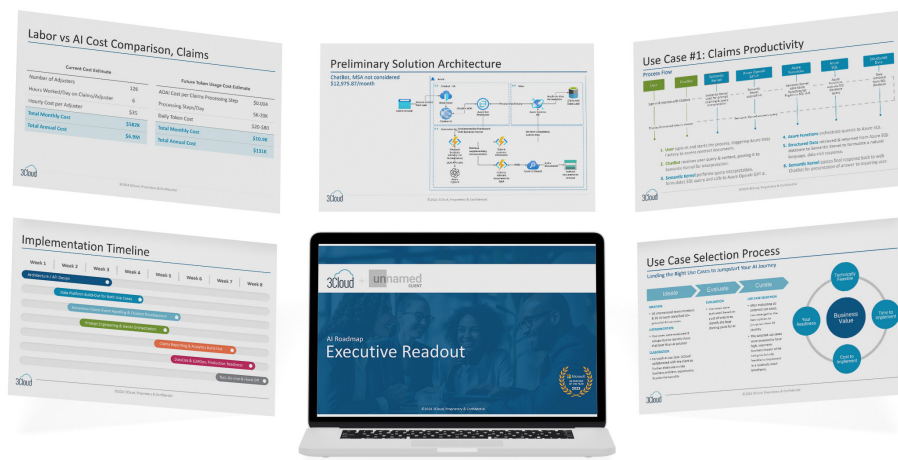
Labor vs AI Cost Comparison, Claims

Current Cost Estimate

| | |
|---|---|
| Number of Adjusters | 126 |
| Hours Worked/Day on Claims/Adjuster | 6 |
| Hourly Cost per Adjuster | $35 |
| Total Monthly Cost | $582K |
| Total Annual Cost | $6.9M |

Future Token Usage Cost Estimate

| | |
|---|---|
| ADA Cost per Claims Processing Step | $0.034 |
| Processing Steps/Day | 5K-20K |
| Daily Token Cost | $20-$80 |
| Total Monthly Cost | $10.9K |
| Total Annual Cost | $131K |

3Cloud

Preliminary Solution Architecture

ChatBot, MSA not considered
$12,975.87/month

Use Case #1: Claims Productivity

Process Flow

1. User opens or and starts the process, triggering Azure Data Factory to access relevant documents.
2. ChatBot receives user query & context, posting it to Semantic Kernel for interpretation.
3. Semantic Kernel performs query interpretation. Formulates SQL query and calls to Azure OpenAI GPT-4.
4. Azure Functions orchestrate queries to Azure SQL.
5. Structured Data retrieved & returned from Azure SQL database to Semantic Kernel to formulate a natural language, data-rich response.
6. Semantic Kernel passes final response back to web ChatBot for presentation of answer to inquiring user.

Implementation Timeline

Week 1 | Week 2 | Week 3 | Week 4 | Week 5 | Week 6 | Week 7 | Week 8

Architecture / AP Design
Data Platform Build-Out for Both Use Cases
Semantic Claims Event Handling & Chatbot Development
Prompt Engineering & Model Enhancement
Claims Reporting & Analytics Build-Out
Overview & ChatBot Production Readiness
Test, Go-Live & Hand-Off

3Cloud

3Cloud
unnamed CLIENT

AI Roadmap
Executive Readout

Microsoft Partner of the Year 2024

Use Case Selection Process

Landing the Right Use Cases to Jumpstart Your AI Journey

Ideate | Evaluate | Curate

Business Value
Technically Feasible
Time to Implement
Cost to Implement
Your Readiness

3Cloud